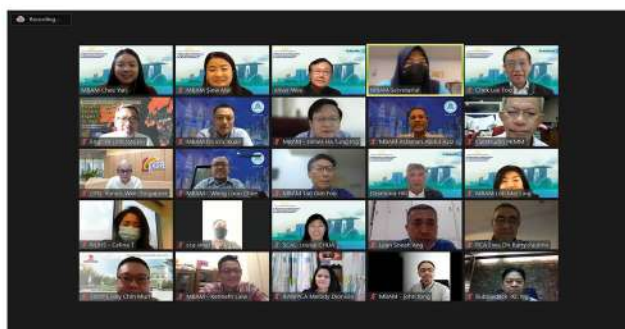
Recording...

MBAM Chee Yan
MBAM Siew Mei
Jimmy Wee
MBAM Sofiya
Chek Lee Boo
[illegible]
MBAM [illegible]
MEPA - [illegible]
MBAM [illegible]
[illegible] HKMM
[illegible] - Singapore
MBAM - Wong Loon Chen
MMM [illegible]
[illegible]
MBAM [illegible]
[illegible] - Celina T
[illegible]
SCAL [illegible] CHUA
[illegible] Kong
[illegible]
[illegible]
MBAM - Kenneth Law
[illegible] Melody Dionisio
MBAM - John Tang
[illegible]